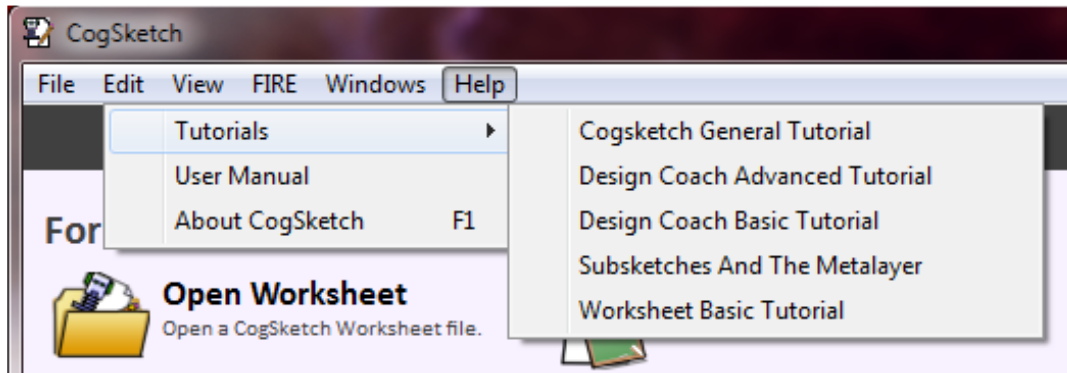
CogSketch

File Edit View FIRE Windows Help

Tutorials
User Manual
About CogSketch F1

Cogsketch General Tutorial
Design Coach Advanced Tutorial
Design Coach Basic Tutorial
Subsketches And The Metalayer
Worksheet Basic Tutorial

For

Open Worksheet
Open a CogSketch Worksheet file.